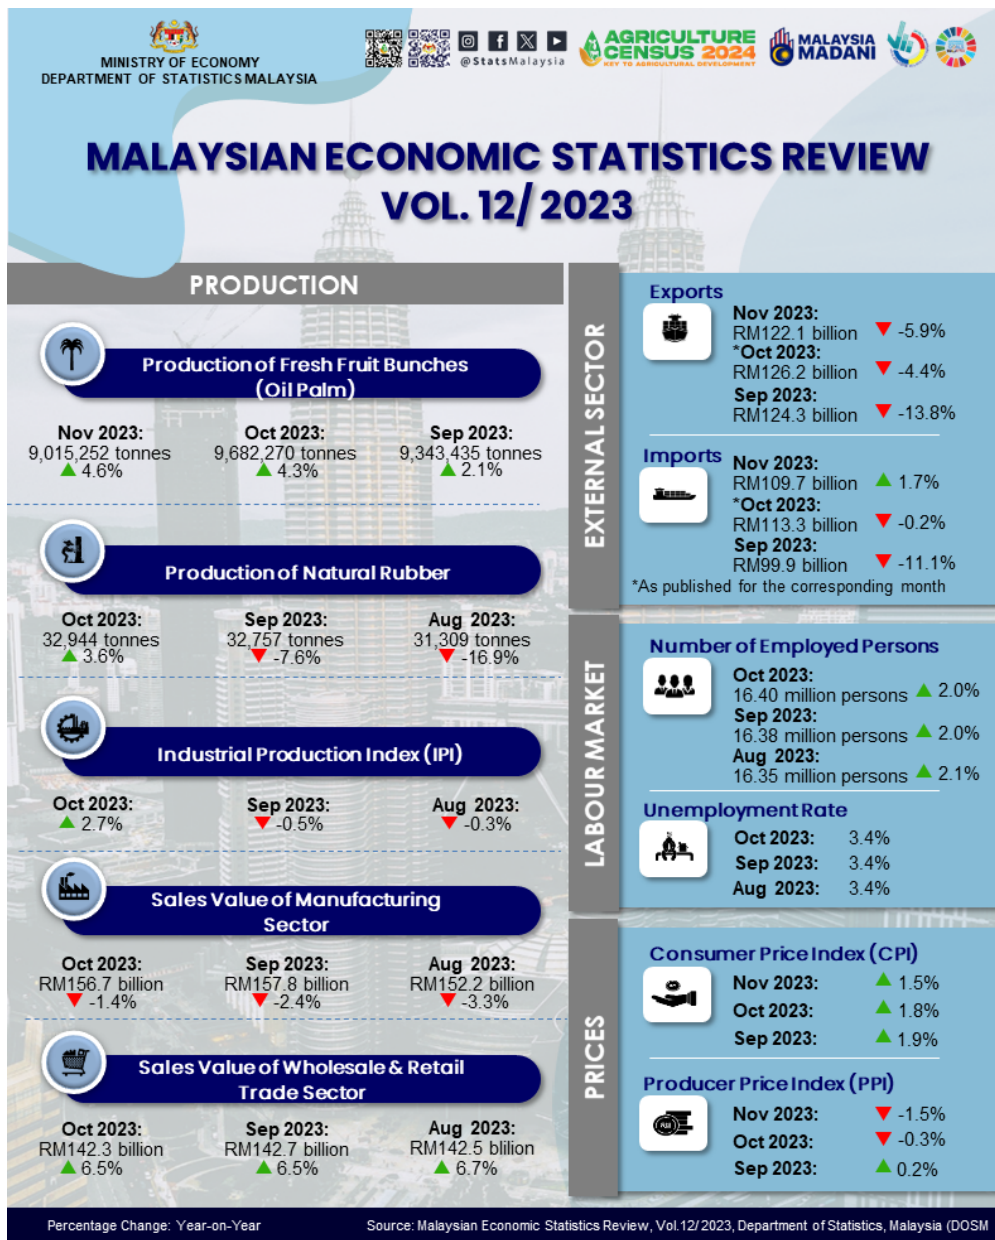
MINISTRY OF ECONOMY
DEPARTMENT OF STATISTICS MALAYSIA

@StatsMalaysia

AGRICULTURE CENSUS 2024
KEY TO AGRICULTURAL DEVELOPMENT

MALAYSIA MADANI

MALAYSIAN ECONOMIC STATISTICS REVIEW
VOL. 12/ 2023

PRODUCTION

Production of Fresh Fruit Bunches (Oil Palm)

Nov 2023: 9,015,252 tonnes ▲ 4.6%
Oct 2023: 9,682,270 tonnes ▲ 4.3%
Sep 2023: 9,343,435 tonnes ▲ 2.1%

Production of Natural Rubber

Oct 2023: 32,944 tonnes ▲ 3.6%
Sep 2023: 32,757 tonnes ▼ -7.6%
Aug 2023: 31,309 tonnes ▼ -16.9%

Industrial Production Index (IPI)

Oct 2023: ▲ 2.7%
Sep 2023: ▼ -0.5%
Aug 2023: ▼ -0.3%

Sales Value of Manufacturing Sector

Oct 2023: RM156.7 billion ▼ -1.4%
Sep 2023: RM157.8 billion ▼ -2.4%
Aug 2023: RM152.2 billion ▼ -3.3%

Sales Value of Wholesale & Retail Trade Sector

Oct 2023: RM142.3 billion ▲ 6.5%
Sep 2023: RM142.7 billion ▲ 6.5%
Aug 2023: RM142.5 billion ▲ 6.7%

EXTERNAL SECTOR

Exports
Nov 2023: RM122.1 billion ▼ -5.9%
*Oct 2023: RM126.2 billion ▼ -4.4%
Sep 2023: RM124.3 billion ▼ -13.8%

Imports
Nov 2023: RM109.7 billion ▲ 1.7%
*Oct 2023: RM113.3 billion ▼ -0.2%
Sep 2023: RM99.9 billion ▼ -11.1%

*As published for the corresponding month

LABOUR MARKET

Number of Employed Persons
Oct 2023: 16.40 million persons ▲ 2.0%
Sep 2023: 16.38 million persons ▲ 2.0%
Aug 2023: 16.35 million persons ▲ 2.1%

Unemployment Rate
Oct 2023: 3.4%
Sep 2023: 3.4%
Aug 2023: 3.4%

PRICES

Consumer Price Index (CPI)
Nov 2023: ▲ 1.5%
Oct 2023: ▲ 1.8%
Sep 2023: ▲ 1.9%

Producer Price Index (PPI)
Nov 2023: ▼ -1.5%
Oct 2023: ▼ -0.3%
Sep 2023: ▲ 0.2%

Percentage Change: Year-on-Year
Source: Malaysian Economic Statistics Review, Vol.12/2023, Department of Statistics, Malaysia (DOSM